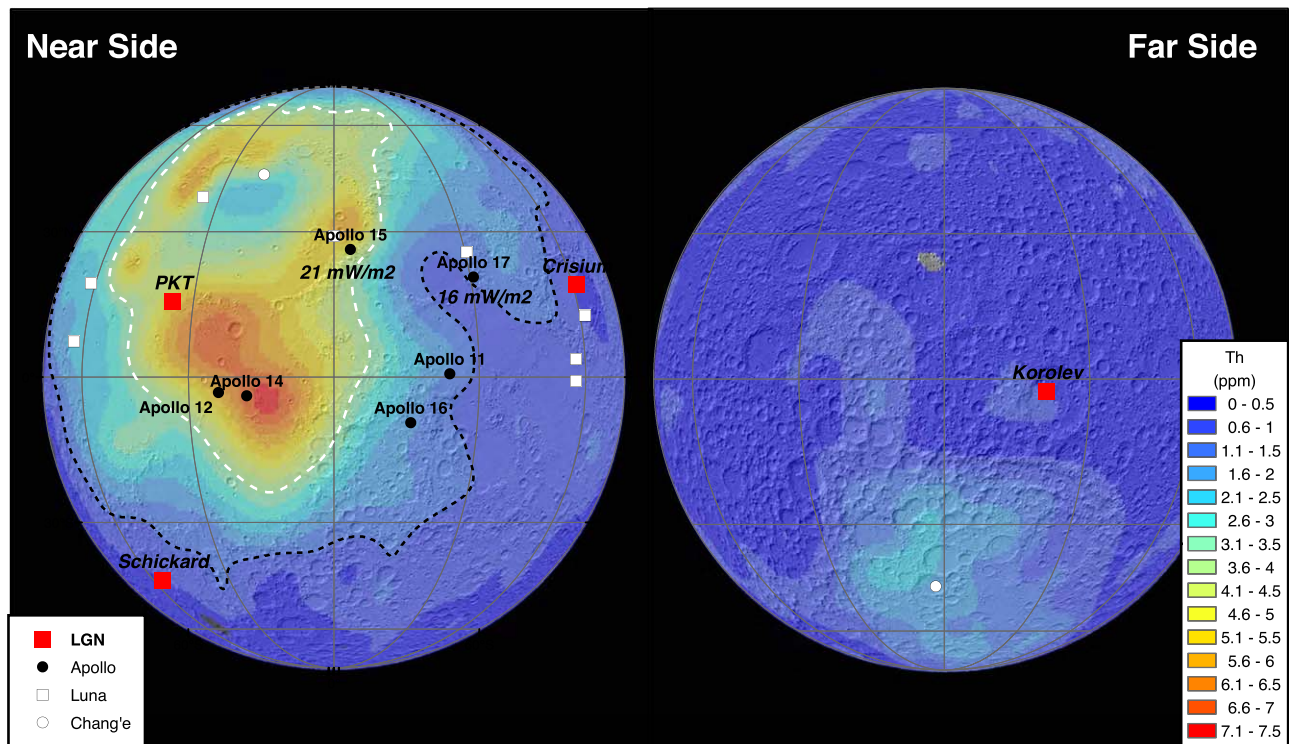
Near Side

Far Side

Apollo 15

21 mW/m2

Apollo 17

16 mW/m2

Crisium

PKT

Apollo 11

Apollo 14

Apollo 12

Apollo 16

Schickard

Korolev

LGN

Apollo

Luna

Chang'e

Th (ppm)

| |
|---|
| 0 - 0.5 |
| 0.6 - 1 |
| 1.1 - 1.5 |
| 1.6 - 2 |
| 2.1 - 2.5 |
| 2.6 - 3 |
| 3.1 - 3.5 |
| 3.6 - 4 |
| 4.1 - 4.5 |
| 4.6 - 5 |
| 5.1 - 5.5 |
| 5.6 - 6 |
| 6.1 - 6.5 |
| 6.6 - 7 |
| 7.1 - 7.5 |